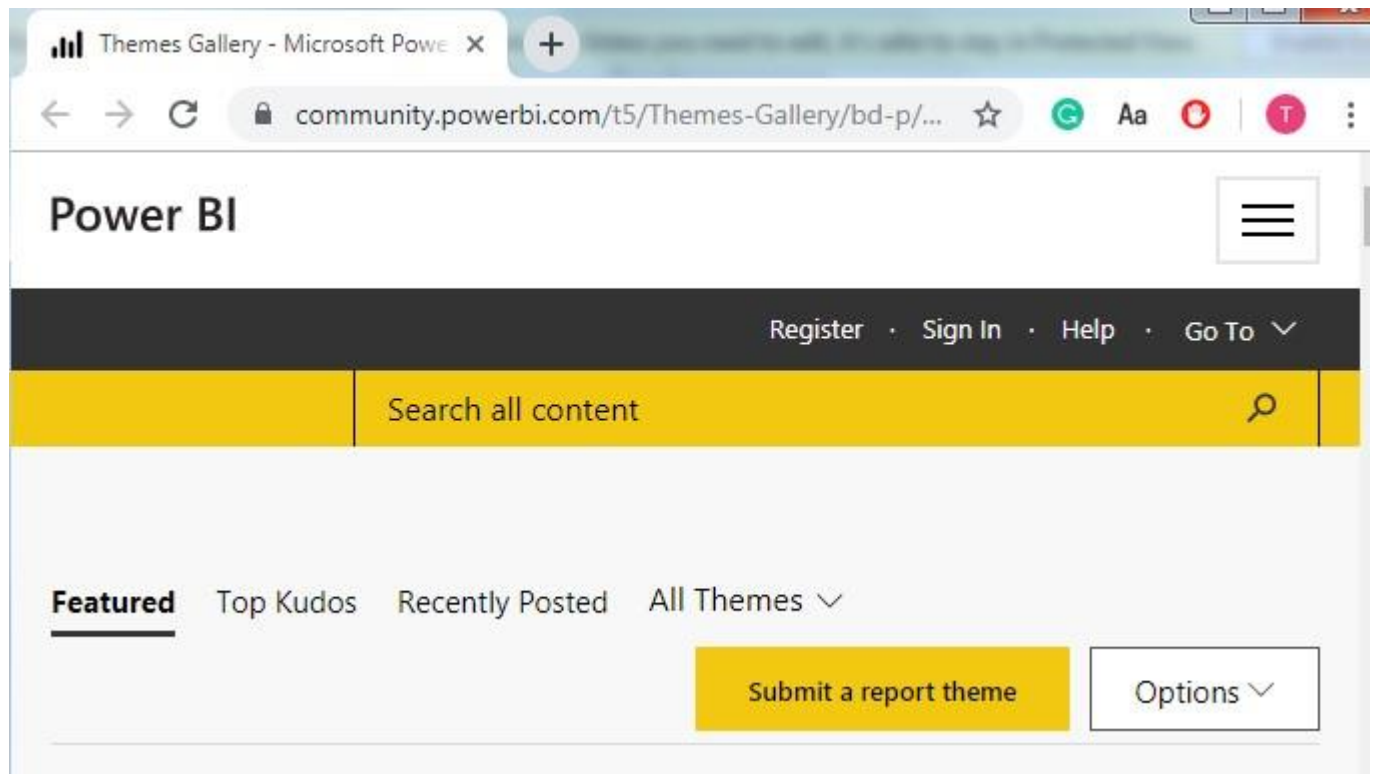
Themes Gallery - Microsoft Powe ×

community.powerbi.com/t5/Themes-Gallery/bd-p/...

Aa

T

Power BI

Register · Sign In · Help · Go To

Search all content

Featured Top Kudos Recently Posted All Themes

Submit a report theme

Options